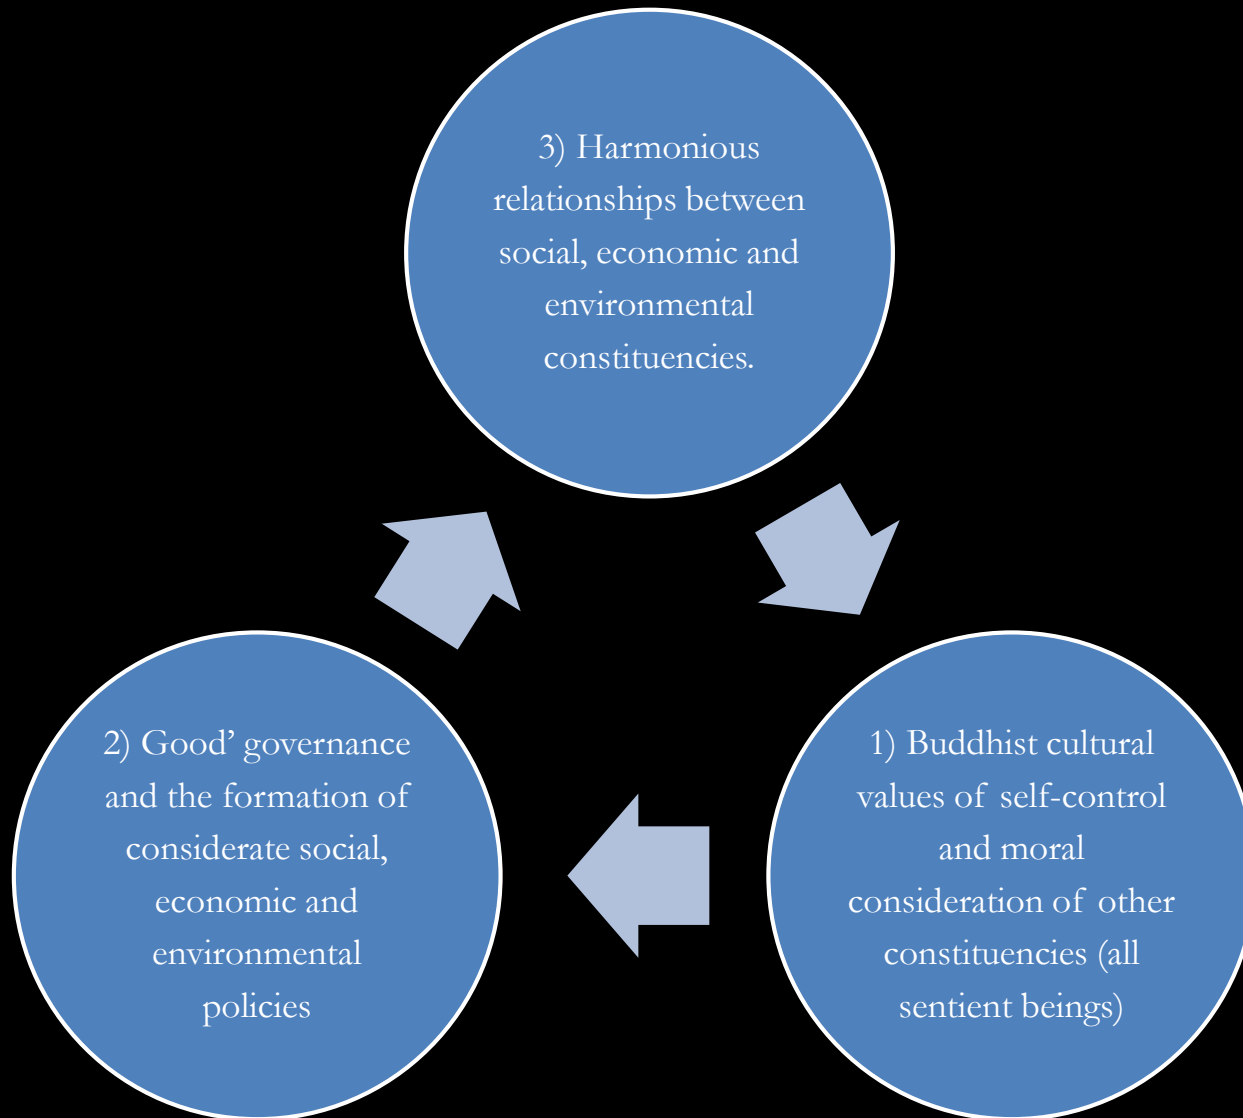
3) Harmonious relationships between social, economic and environmental constituencies.

1) Buddhist cultural values of self-control and moral consideration of other constituencies (all sentient beings)

2) Good' governance and the formation of considerate social, economic and environmental policies